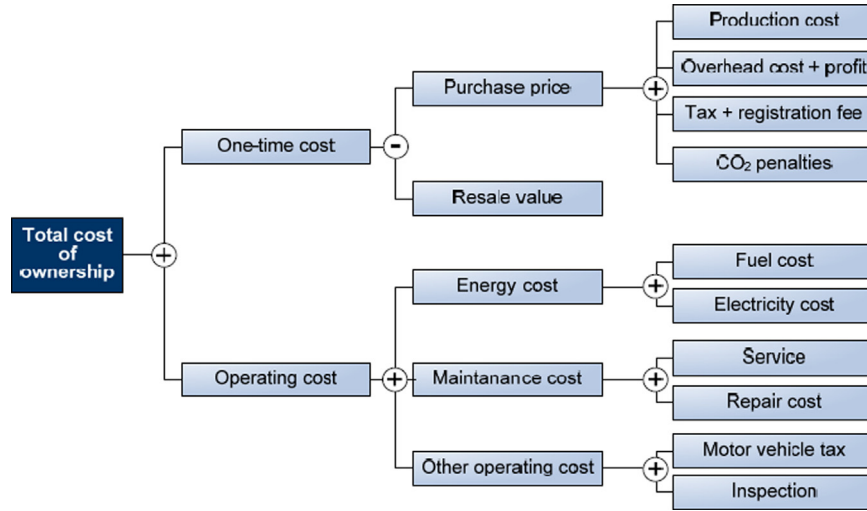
Total cost of ownership

+

One-time cost

-

Purchase price

+

Production cost

Overhead cost + profit

Tax + registration fee

$CO_2$ penalties

Resale value

Operating cost

+

Energy cost

+

Fuel cost

Electricity cost

Maintanance cost

+

Service

Repair cost

Other operating cost

+

Motor vehicle tax

Inspection